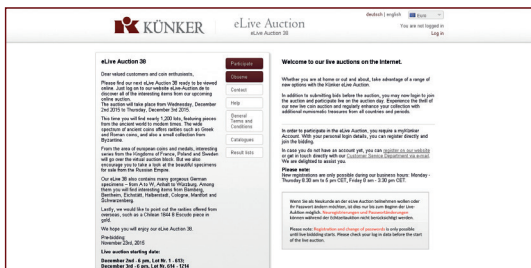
KÜNKER eLive Auction
eLive Auction 38

deutsch | english
You are not logged in
Log in

eLive Auction 38

Dear valued customers and coin enthusiasts,

Please find our next eLive Auction 38 ready to be viewed online. Just log on to our website eLive-Auction.de to discover all of the interesting items from our upcoming online auction.
The auction will take place from Wednesday, December 2nd 2015 to Thursday, December 3rd 2015.

This time you will find nearly 1,200 lots, featuring pieces from the ancient world to modern times. The wide spectrum of ancient coins offers rarities such as Greek and Roman coins, and also a small collection from Byzantium.

From the area of european coins and medals, interesting series from the Kingdoms of France, Poland and Sweden will go over the virtual auction block. But we also encourage you to take a look at the beautiful specimens for sale from the Russian Empire.

Our eLive 38 also contains many gorgeous German specimens – from A to W, Anhalt to Würzburg. Among them you will find interesting items from Bamberg, Bentheim, Eichstätt, Halberstadt, Cologne, Mainz and Schwarzenberg.

Lastly, we would like to point out the rarities offered from overseas, such as a Chilean 1844 8 Escudo piece in gold.

We hope you will enjoy our eLive Auction 38.

Pre-bidding
November 23rd, 2015

Live auction starting date:
December 2nd - 6 pm, Lot Nr. 1 - 613;
December 3rd - 6 pm, Lot Nr. 614 - 1214

Participate
Closure
Contact
Help
General Terms and Conditions
Catalogues
Result lists

Welcome to our live auctions on the Internet.

Whether you are at home or out and about, take advantage of a range of new options with the Künker eLive Auction.

In addition to submitting bids before the auction, you may now login to join the auction and participate live on the auction day. Experience the thrill of our new live coin auction and regularly enhance your collection with additional numismatic treasures from all countries and periods.

In order to participate in the eLive Auction, you require a myKünker Account. With your personal login details, you can register directly and join the bidding.

In case you do not have an account yet, you can register on our website or get in touch directly with our Customer Service Department via email. We are delighted to assist you.

Please note:
New registrations are only possible during our business hours: Monday - Thursday 8:30 am to 5 pm; Friday 8 am – 3:30 pm CET.

Wenn Sie als Neukunde an der eLive Auction teilnehmen wollen oder Ihr Passwort ändern möchten, ist dies nur bis zum Beginn der Live Auktion möglich. Neuregistrierungen und Passwortänderungen können während der Echtzeitauktion nicht berücksichtigt werden.

Please note: Registration and change of passwords is only possible until live bidding starts. Please check your log-in data before the start of the live auction.